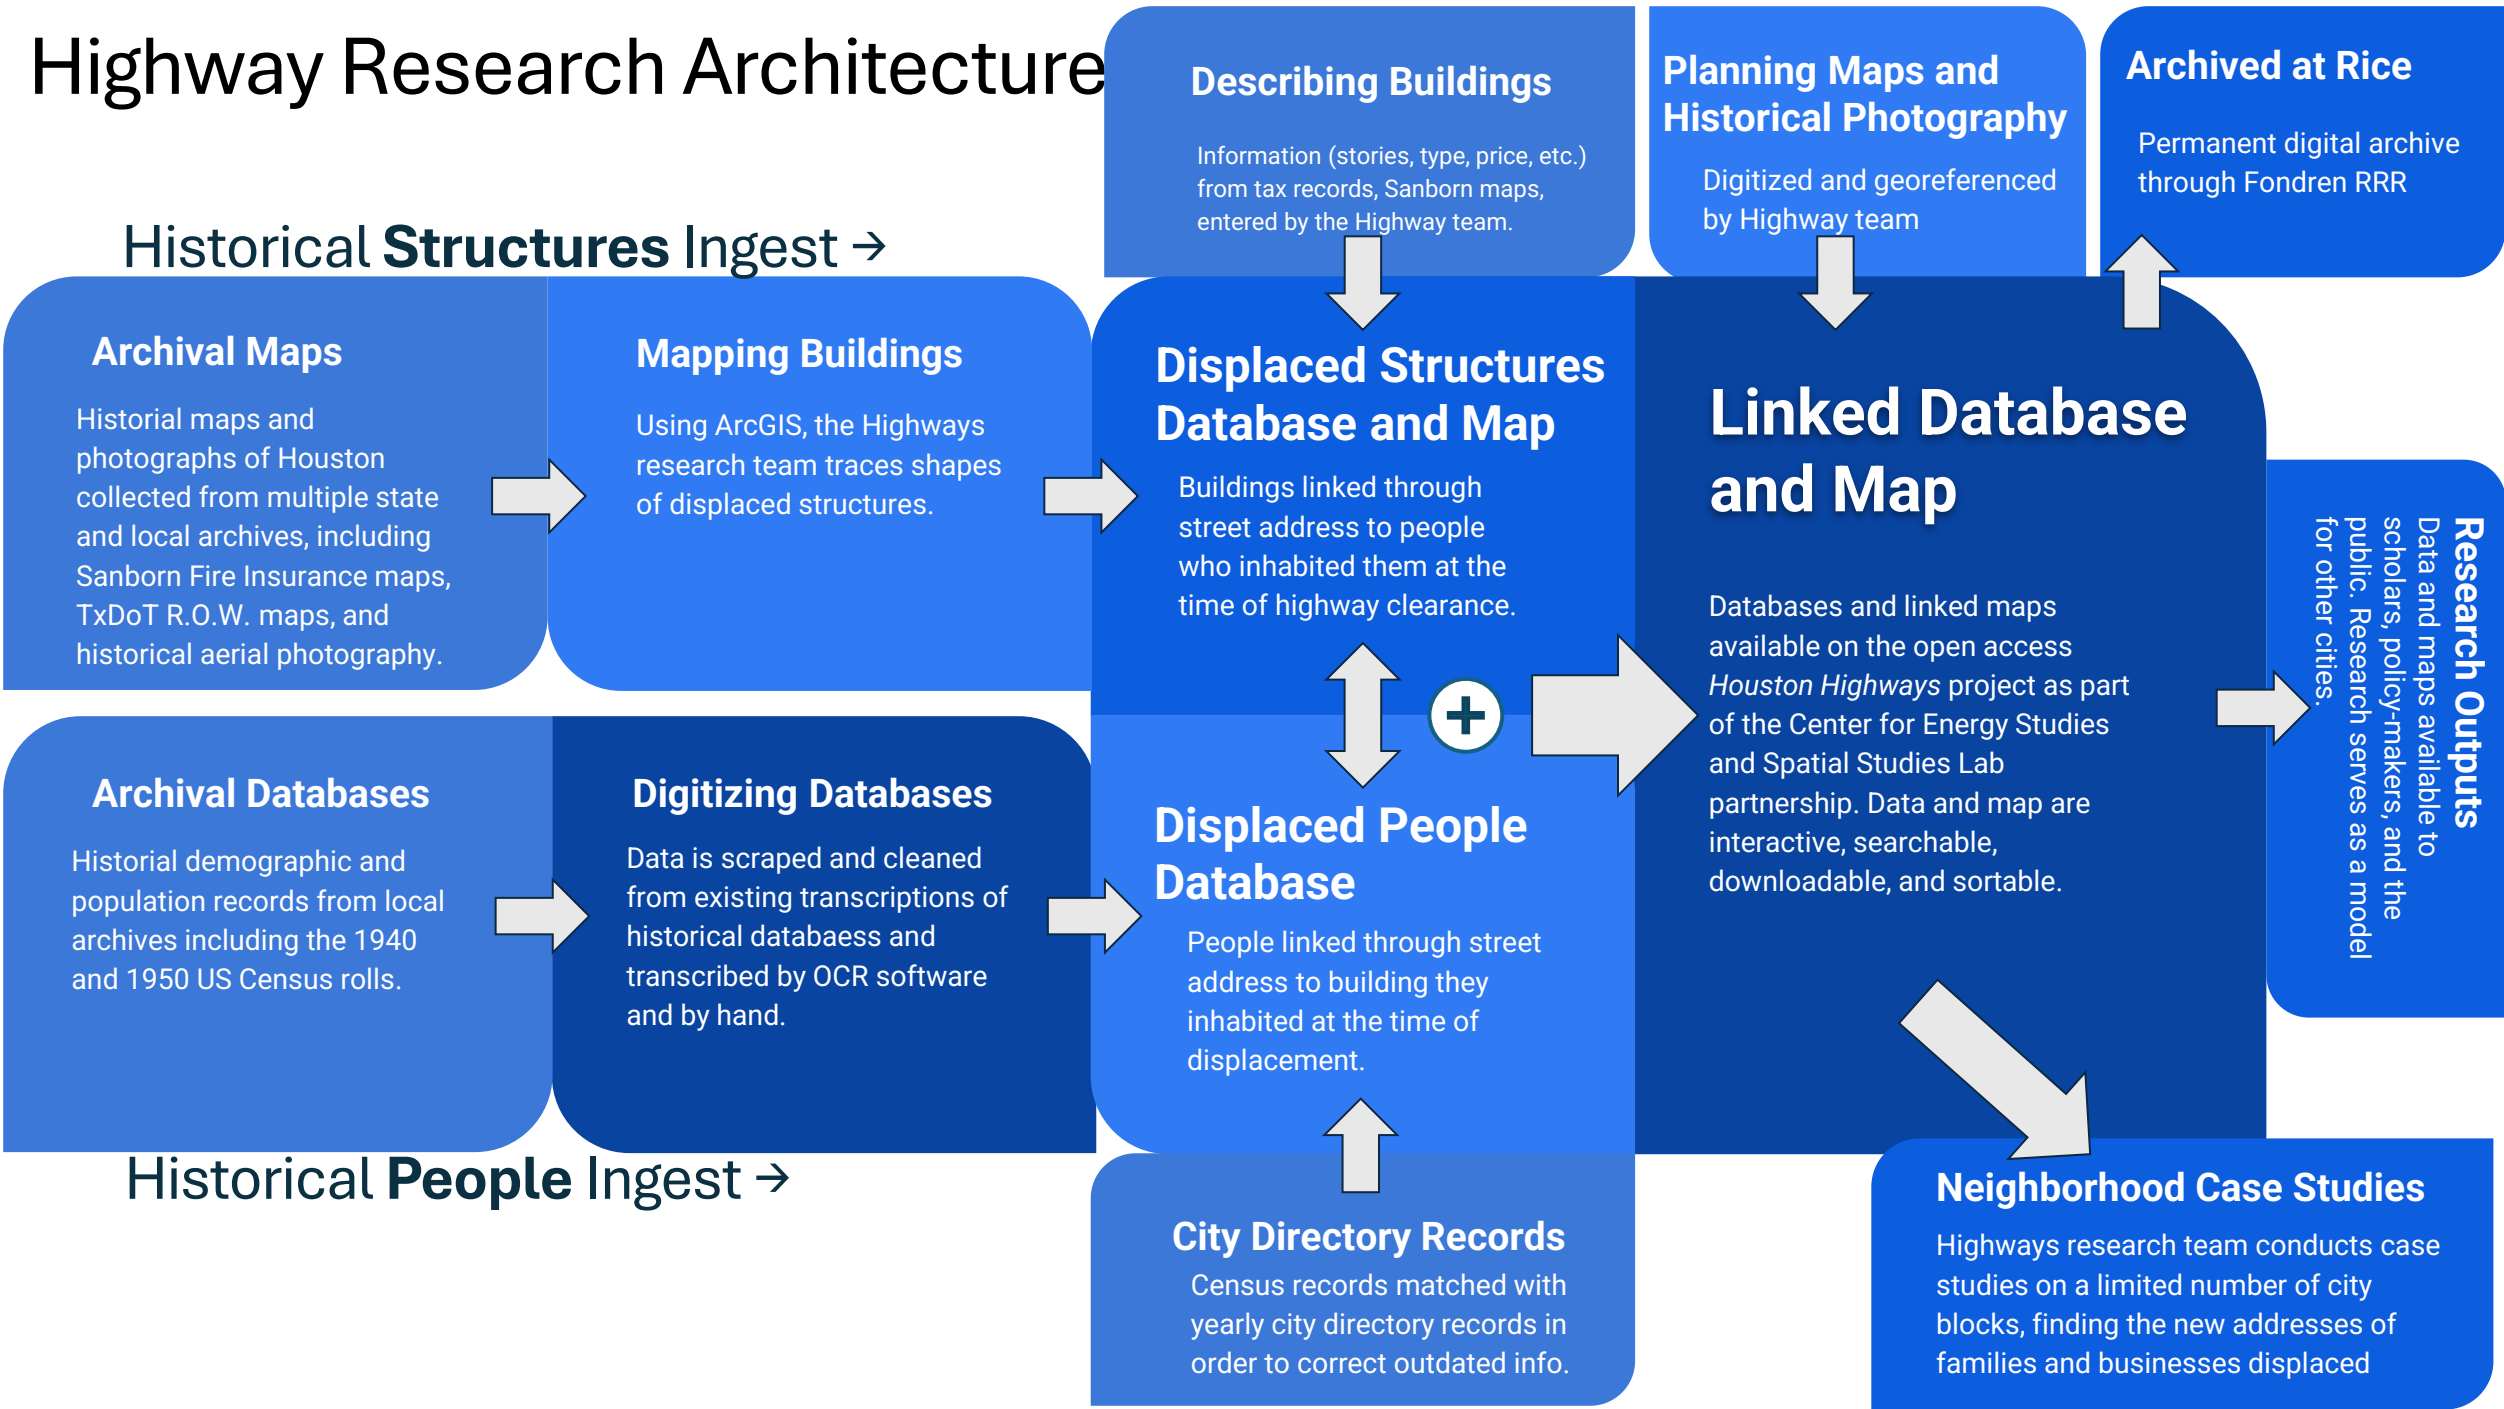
Highway Research Architecture

Describing Buildings

Information (stories, type, price, etc.) from tax records, Sanborn maps, entered by the Highway team.

Planning Maps and Historical Photography

Digitized and georeferenced by Highway team

Archived at Rice

Permanent digital archive through Fondren RRR

Historical Structures Ingest →

Archival Maps

Historial maps and photographs of Houston collected from multiple state and local archives, including Sanborn Fire Insurance maps, TxDoT R.O.W. maps, and historical aerial photography.

Mapping Buildings

Using ArcGIS, the Highways research team traces shapes of displaced structures.

Displaced Structures Database and Map

Buildings linked through street address to people who inhabited them at the time of highway clearance.

Linked Database and Map

Databases and linked maps available on the open access *Houston Highways* project as part of the Center for Energy Studies and Spatial Studies Lab partnership. Data and map are interactive, searchable, downloadable, and sortable.

Research Outputs

Data and maps available to scholars, policy-makers, and the public. Research serves as a model for other cities.

+

Archival Databases

Historial demographic and population records from local archives including the 1940 and 1950 US Census rolls.

Digitizing Databases

Data is scraped and cleaned from existing transcriptions of historical databaess and transcribed by OCR software and by hand.

Displaced People Database

People linked through street address to building they inhabited at the time of displacement.

Historical People Ingest →

City Directory Records

Census records matched with yearly city directory records in order to correct outdated info.

Neighborhood Case Studies

Highways research team conducts case studies on a limited number of city blocks, finding the new addresses of families and businesses displaced